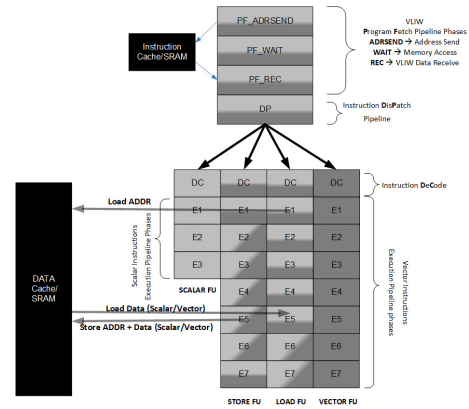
PF_ADRSEND

PF_WAIT

PF_REC

DP

Instruction Cache/SRAM

VLIW
Program Fetch Pipeline Phases
ADRSEND → Address Send
WAIT → Memory Access
REC → VLIW Data Receive

Instruction DisPatch Pipeline

DC DC DC DC

Instruction DeCode

E1 E1 E1 E1
E2 E2 E2 E2
E3 E3 E3 E3
E4 E4 E4
E5 E5 E5
E6 E6 E6
E7 E7 E7

Load ADDR

Scalar Instructions Execution Pipeline Phases

SCALAR FU

DATA Cache/ SRAM

Load Data (Scalar/Vector)

Store ADDR + Data (Scalar/Vector)

Vector Instructions Execution Pipeline phases

STORE FU LOAD FU VECTOR FU